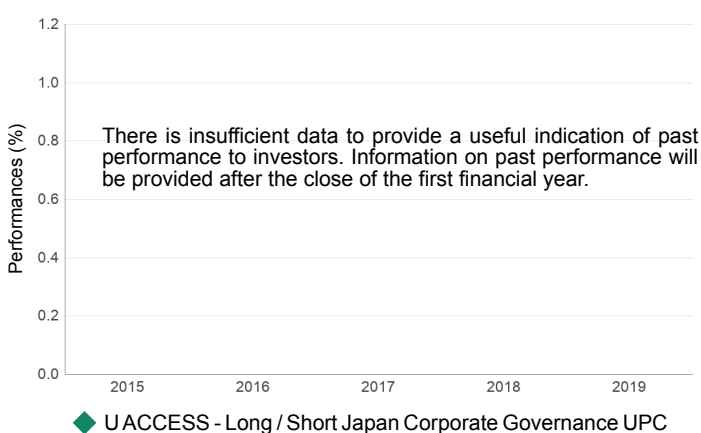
1.2
1.0
0.8
0.6
0.4
0.2
0.0

Performances (%)

There is insufficient data to provide a useful indication of past performance to investors. Information on past performance will be provided after the close of the first financial year.

2015 2016 2017 2018 2019

U ACCESS - Long / Short Japan Corporate Governance UPC